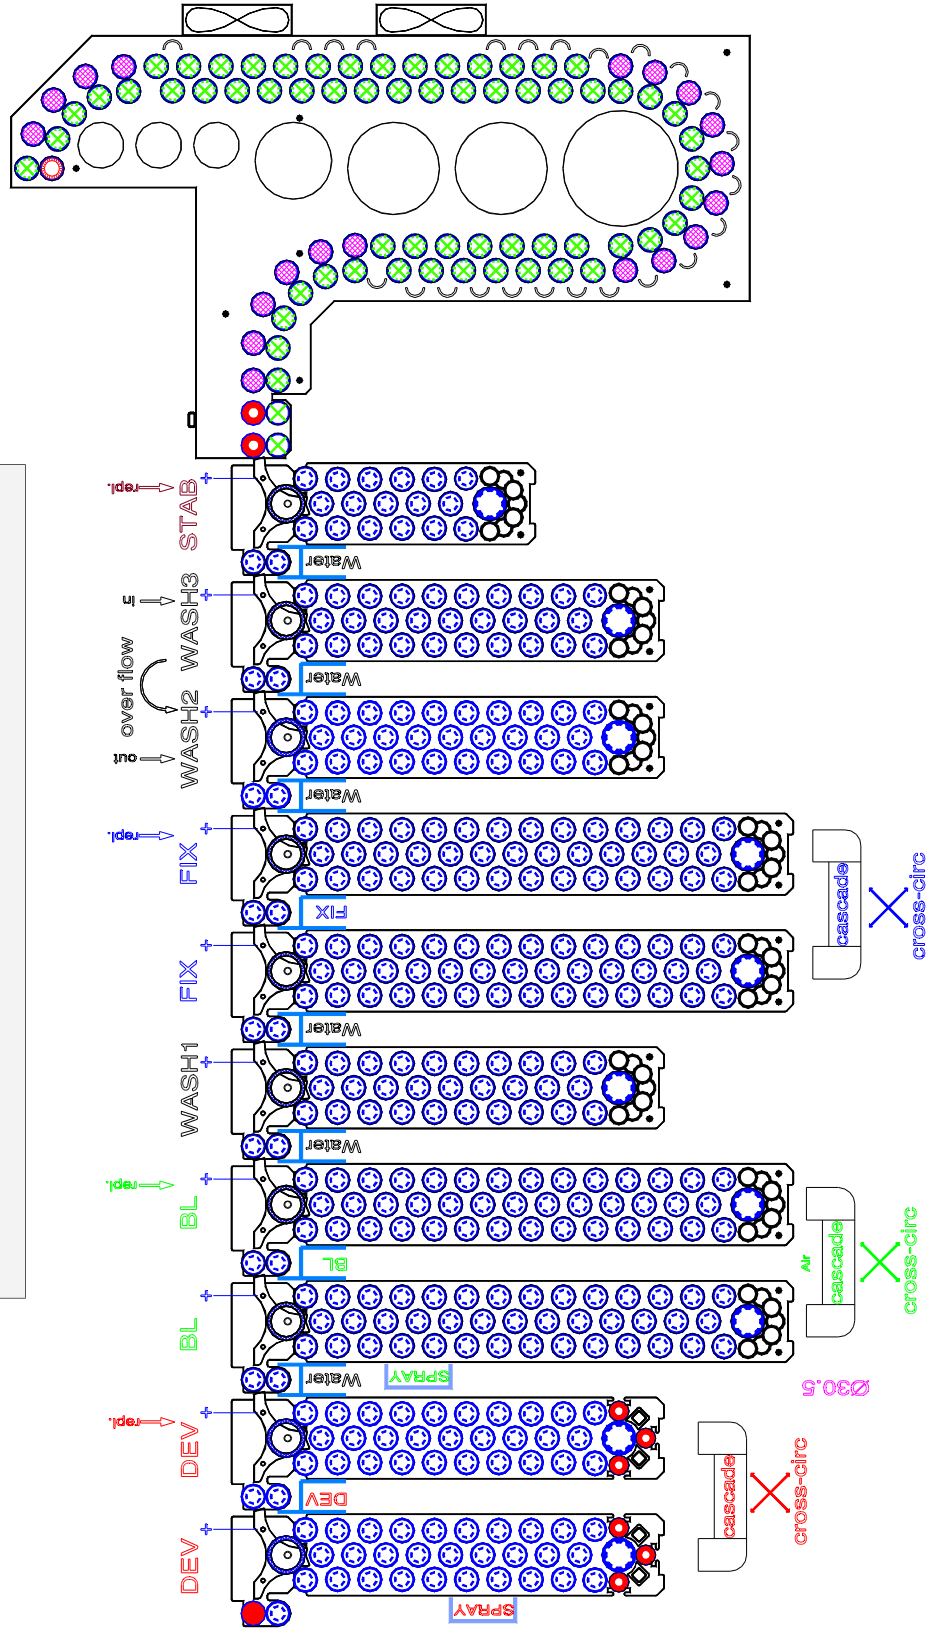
repl.
STAB
Water
in
WASH3
over flow
Water
out
WASH2
Water
repl.
FIX
FIX
cascade
cross-circ
FIX
Water
WASH1
Water
repl.
BL
BL
Air
cascade
cross-circ
BL
Water
SPRAY
Ø30.5
repl.
DEV
DEV
cascade
cross-circ
DEV
SPRAY